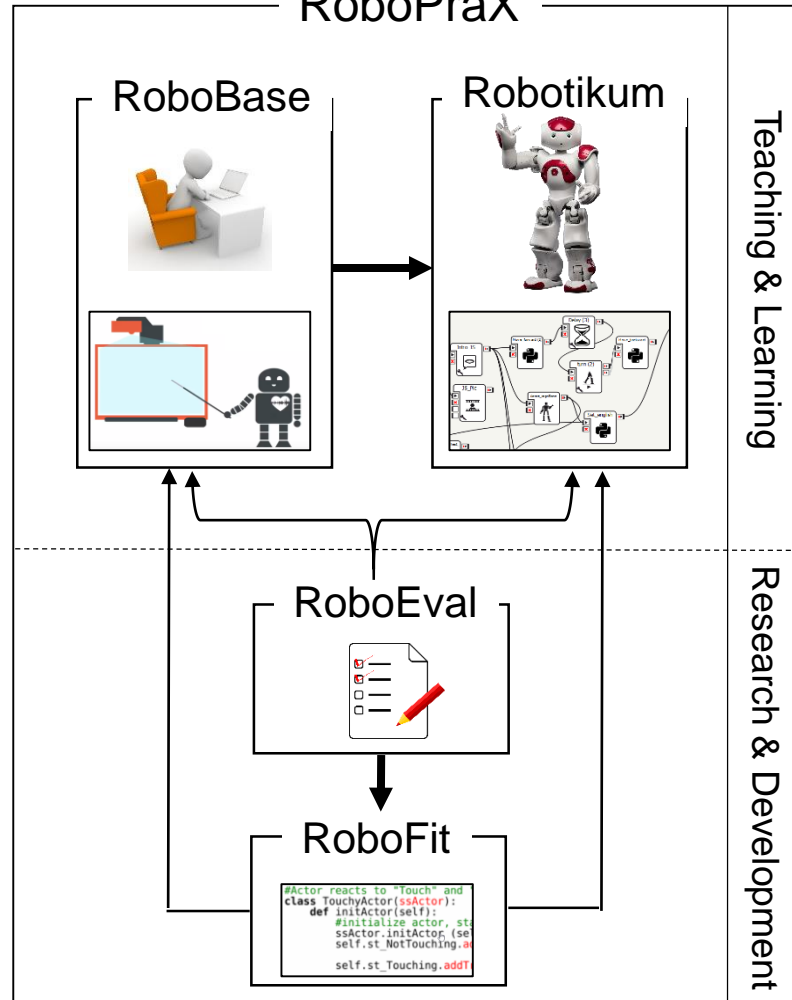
RoboPraX

RoboBase

Robotikum

Teaching & Learning

RoboEval

Research & Development

RoboFit

#Actor reacts to "Touch" and
class TouchyActor(ssActor):
def initActor(self):
#initialize actor, sta
ssActor.initActor(sel
self.st_NotTouching.a

self.st_Touching.addT